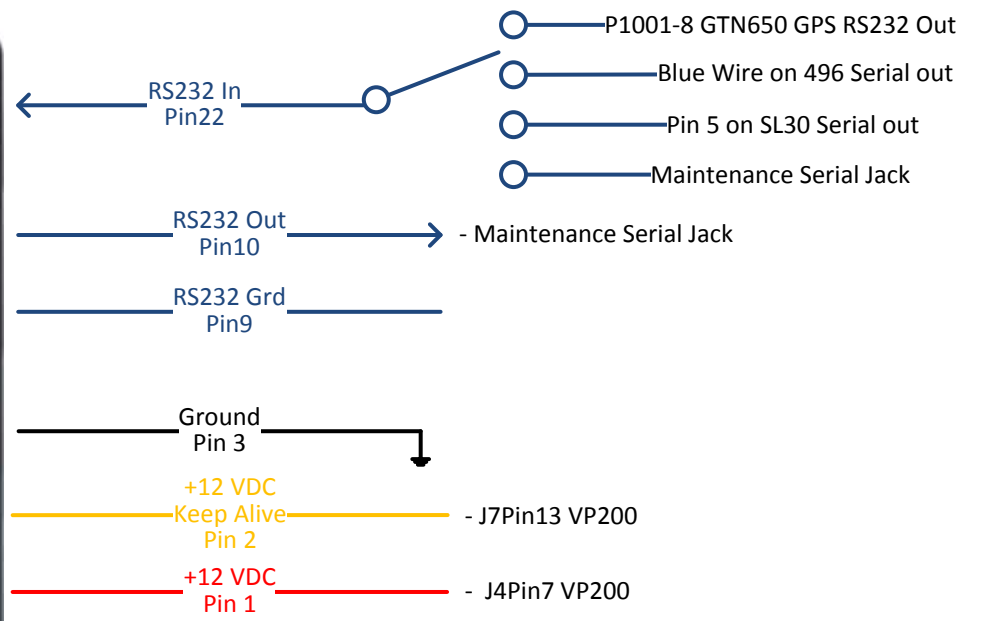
P1001-8 GTN650 GPS RS232 Out
Blue Wire on 496 Serial out
Pin 5 on SL30 Serial out
Maintenance Serial Jack

RS232 In
Pin22

RS232 Out
Pin10

- Maintenance Serial Jack

RS232 Grd
Pin9

Ground
Pin 3

+12 VDC
Keep Alive
Pin 2

- J7Pin13 VP200

+12 VDC
Pin 1

- J4Pin7 VP200